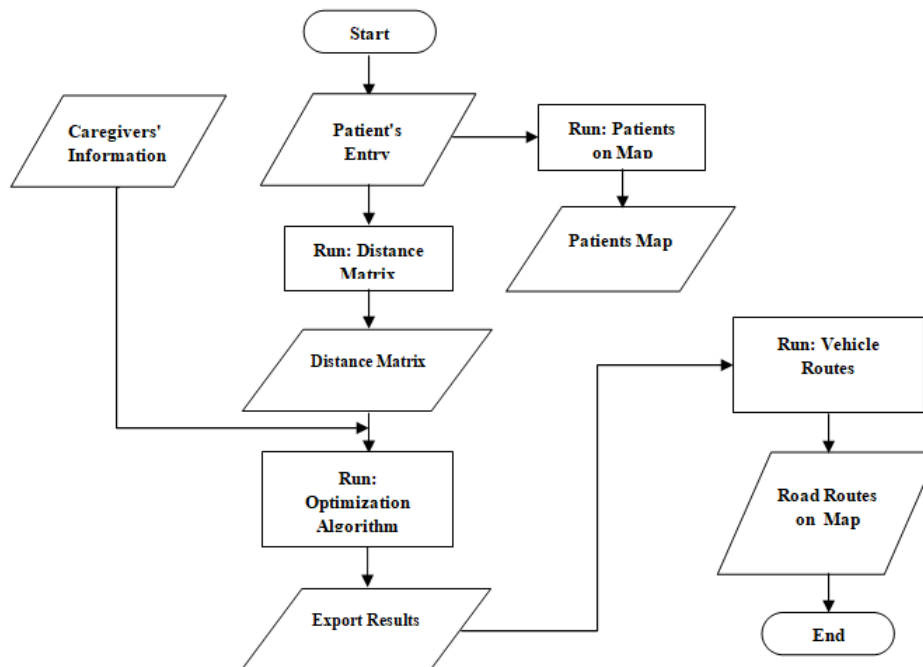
Start

Caregivers' Information

Patient's Entry

Run: Patients on Map

Patients Map

Run: Distance Matrix

Distance Matrix

Run: Optimization Algorithm

Export Results

Run: Vehicle Routes

Road Routes on Map

End